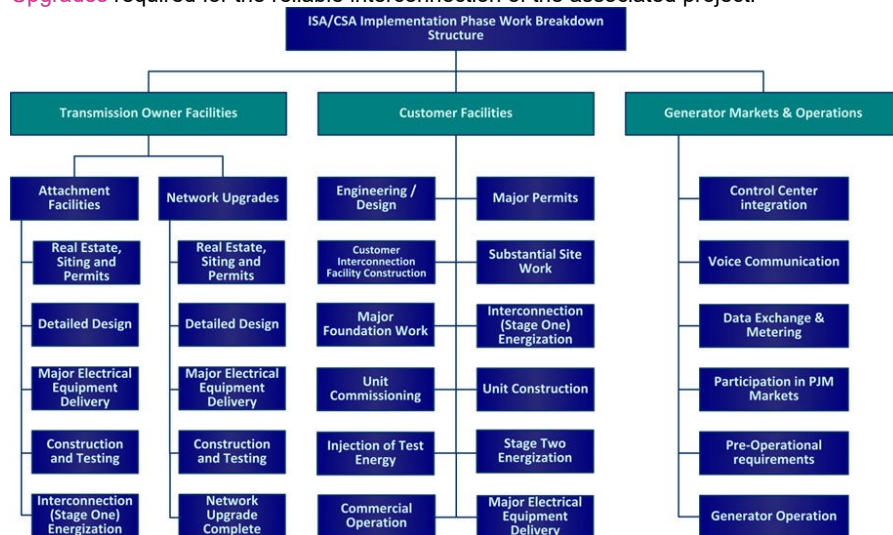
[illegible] required for the reliable interconnection of the associated project.

ISA/CSA Implementation Phase Work Breakdown Structure

Transmission Owner Facilities

Attachment Facilities

Real Estate, Siting and Permits

Detailed Design

Major Electrical Equipment Delivery

Construction and Testing

Interconnection (Stage One) Energization

Network Upgrades

Real Estate, Siting and Permits

Detailed Design

Major Electrical Equipment Delivery

Construction and Testing

Network Upgrade Complete

Customer Facilities

Engineering / Design

Customer Interconnection Facility Construction

Major Foundation Work

Unit Commissioning

Injection of Test Energy

Commercial Operation

Major Permits

Substantial Site Work

Interconnection (Stage One) Energization

Unit Construction

Stage Two Energization

Major Electrical Equipment Delivery

Generator Markets & Operations

Control Center integration

Voice Communication

Data Exchange & Metering

Participation in PJM Markets

Pre-Operational requirements

Generator Operation